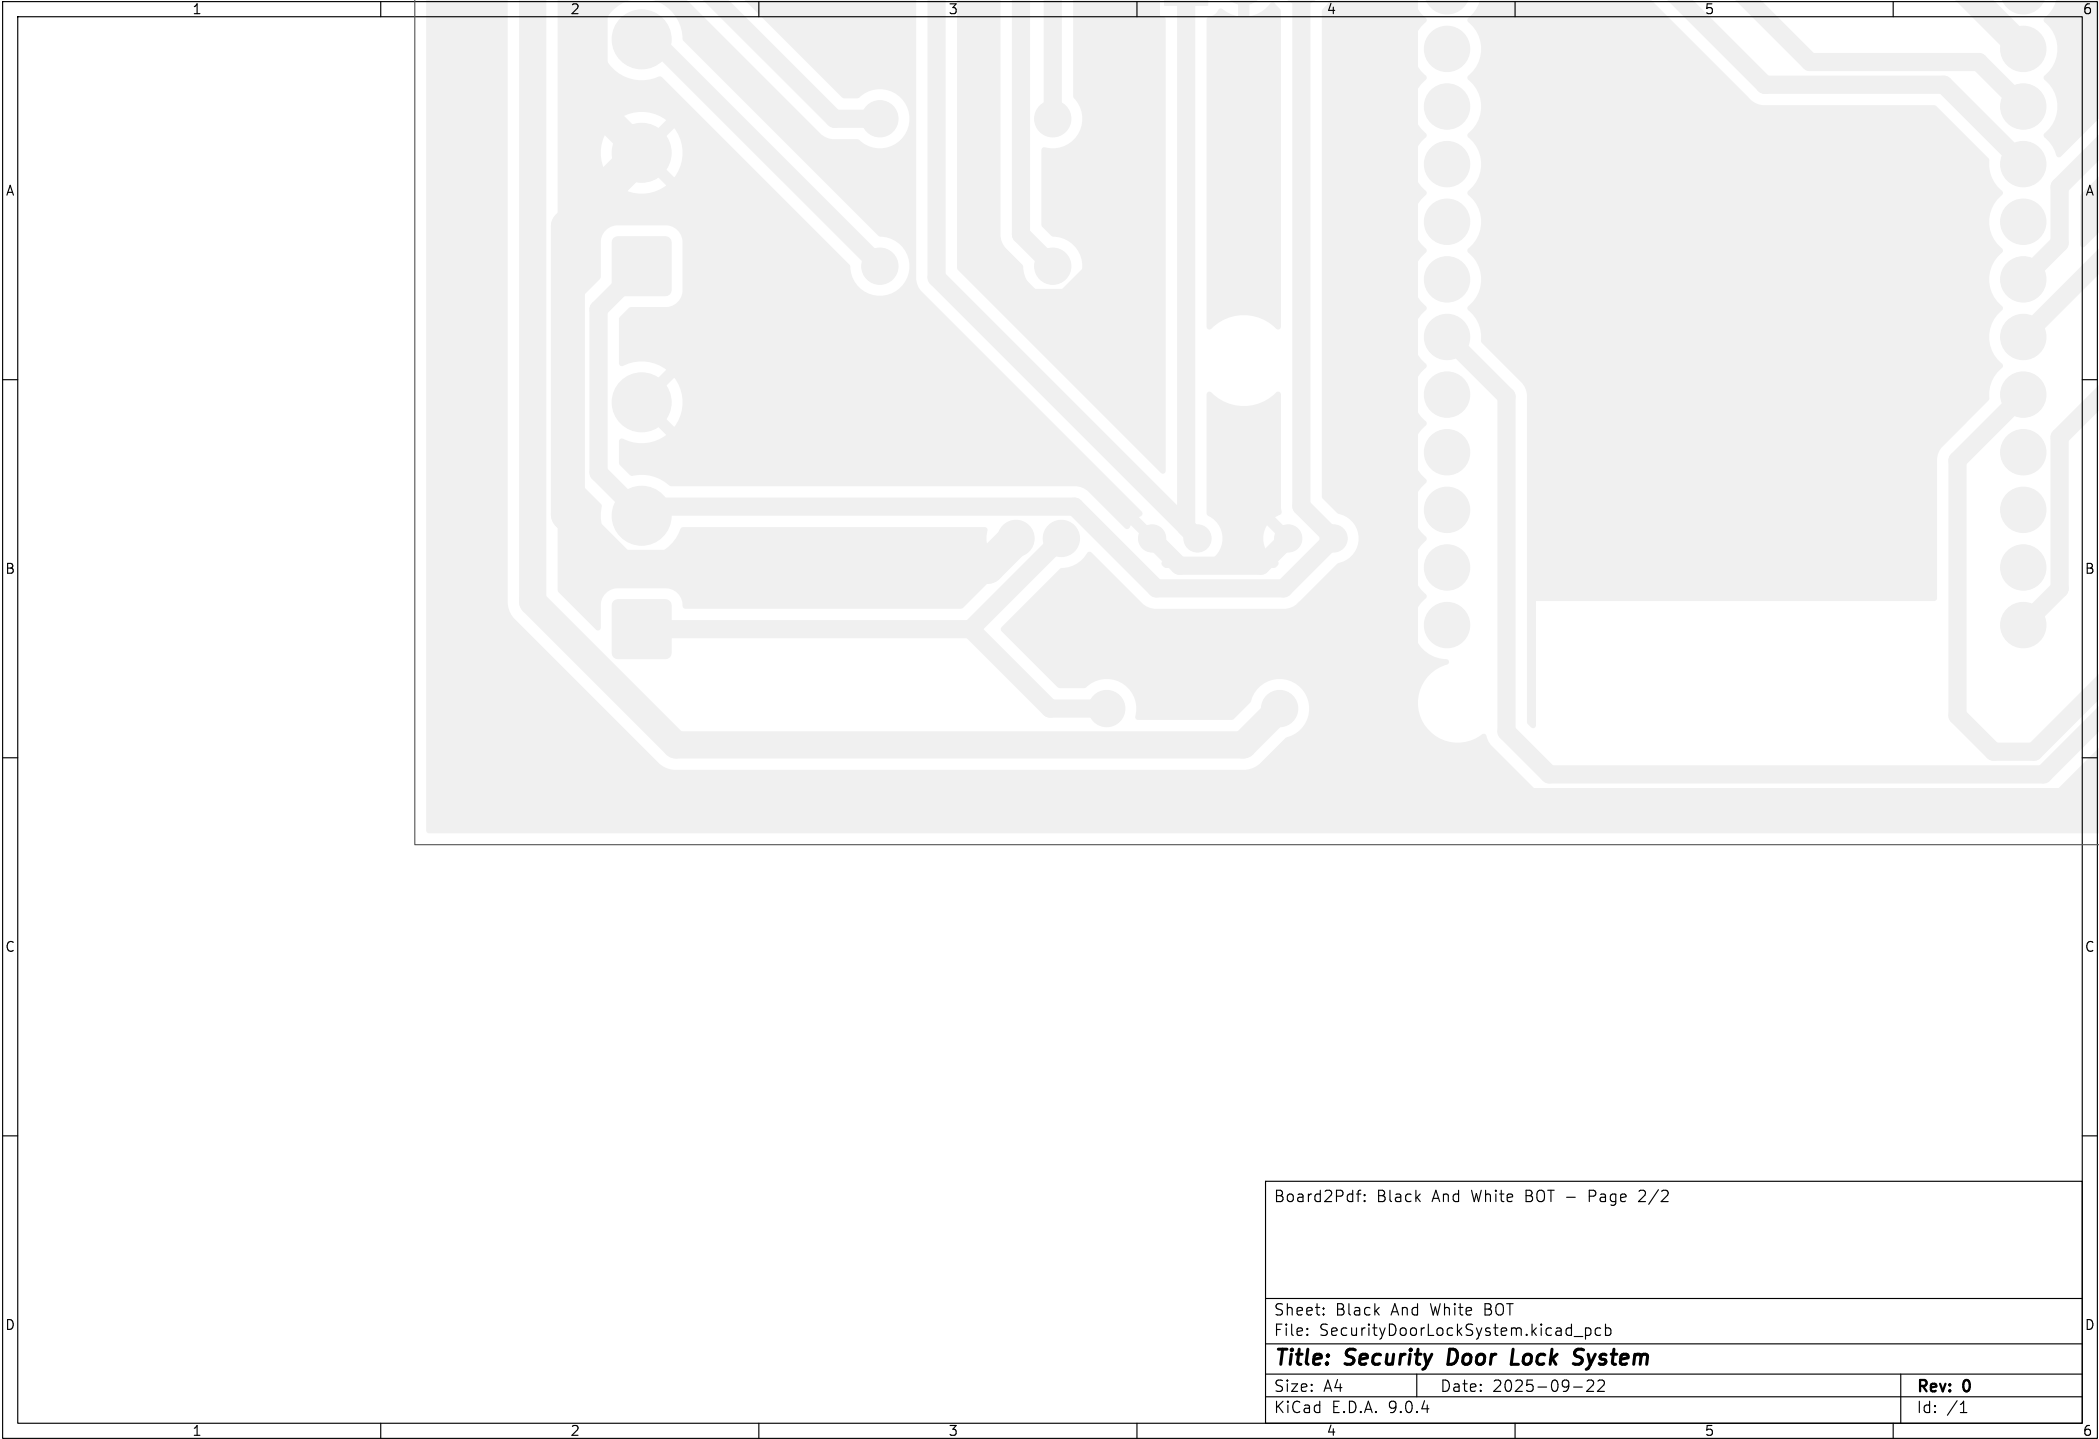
1 2 3 4 5 6

A

B

C

D

Board2Pdf: Black And White BOT — Page 2/2

Sheet: Black And White BOT
File: SecurityDoorLockSystem.kicad_pcb

Title: Security Door Lock System

| Size: A4 | Date: 2025-09-22 | Rev: 0 |
|---|---|---|
| KiCad E.D.A. 9.0.4 | | Id: /1 |

A

B

C

D

1 2 3 4 5 6